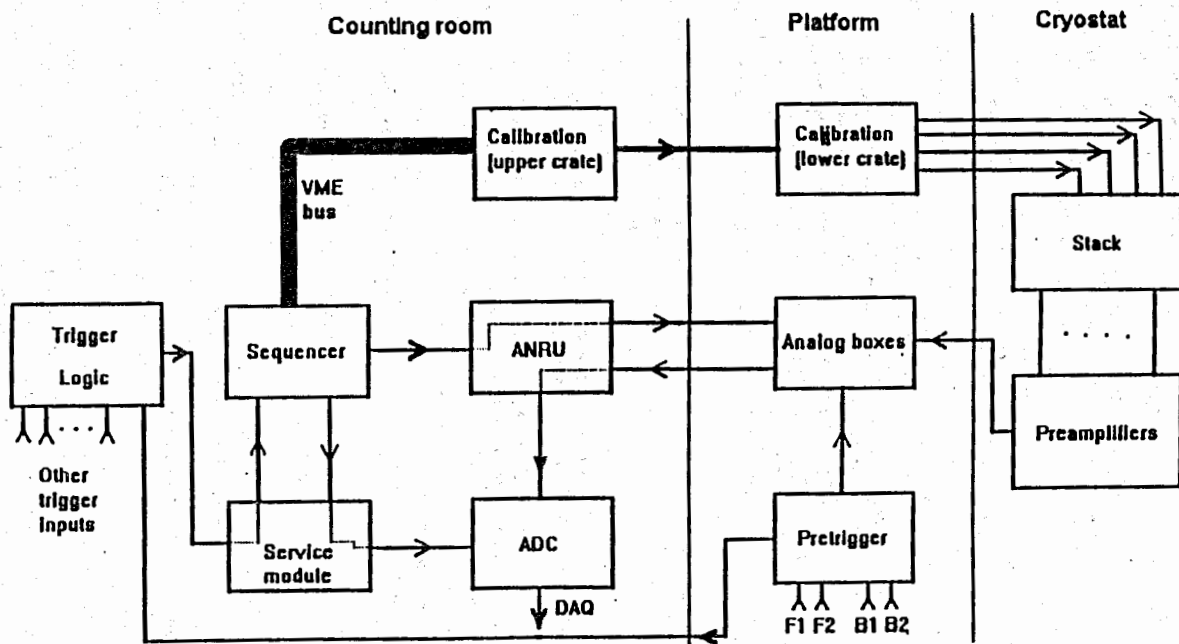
Counting room

Platform

Cryostat

Calibration (upper crate)

VME bus

Calibration (lower crate)

Stack

Trigger Logic

Sequencer

ANRU

Analog boxes

Other trigger inputs

Service module

ADC

DAQ

Pretrigger

F1 F2 B1 B2

Preamplifiers